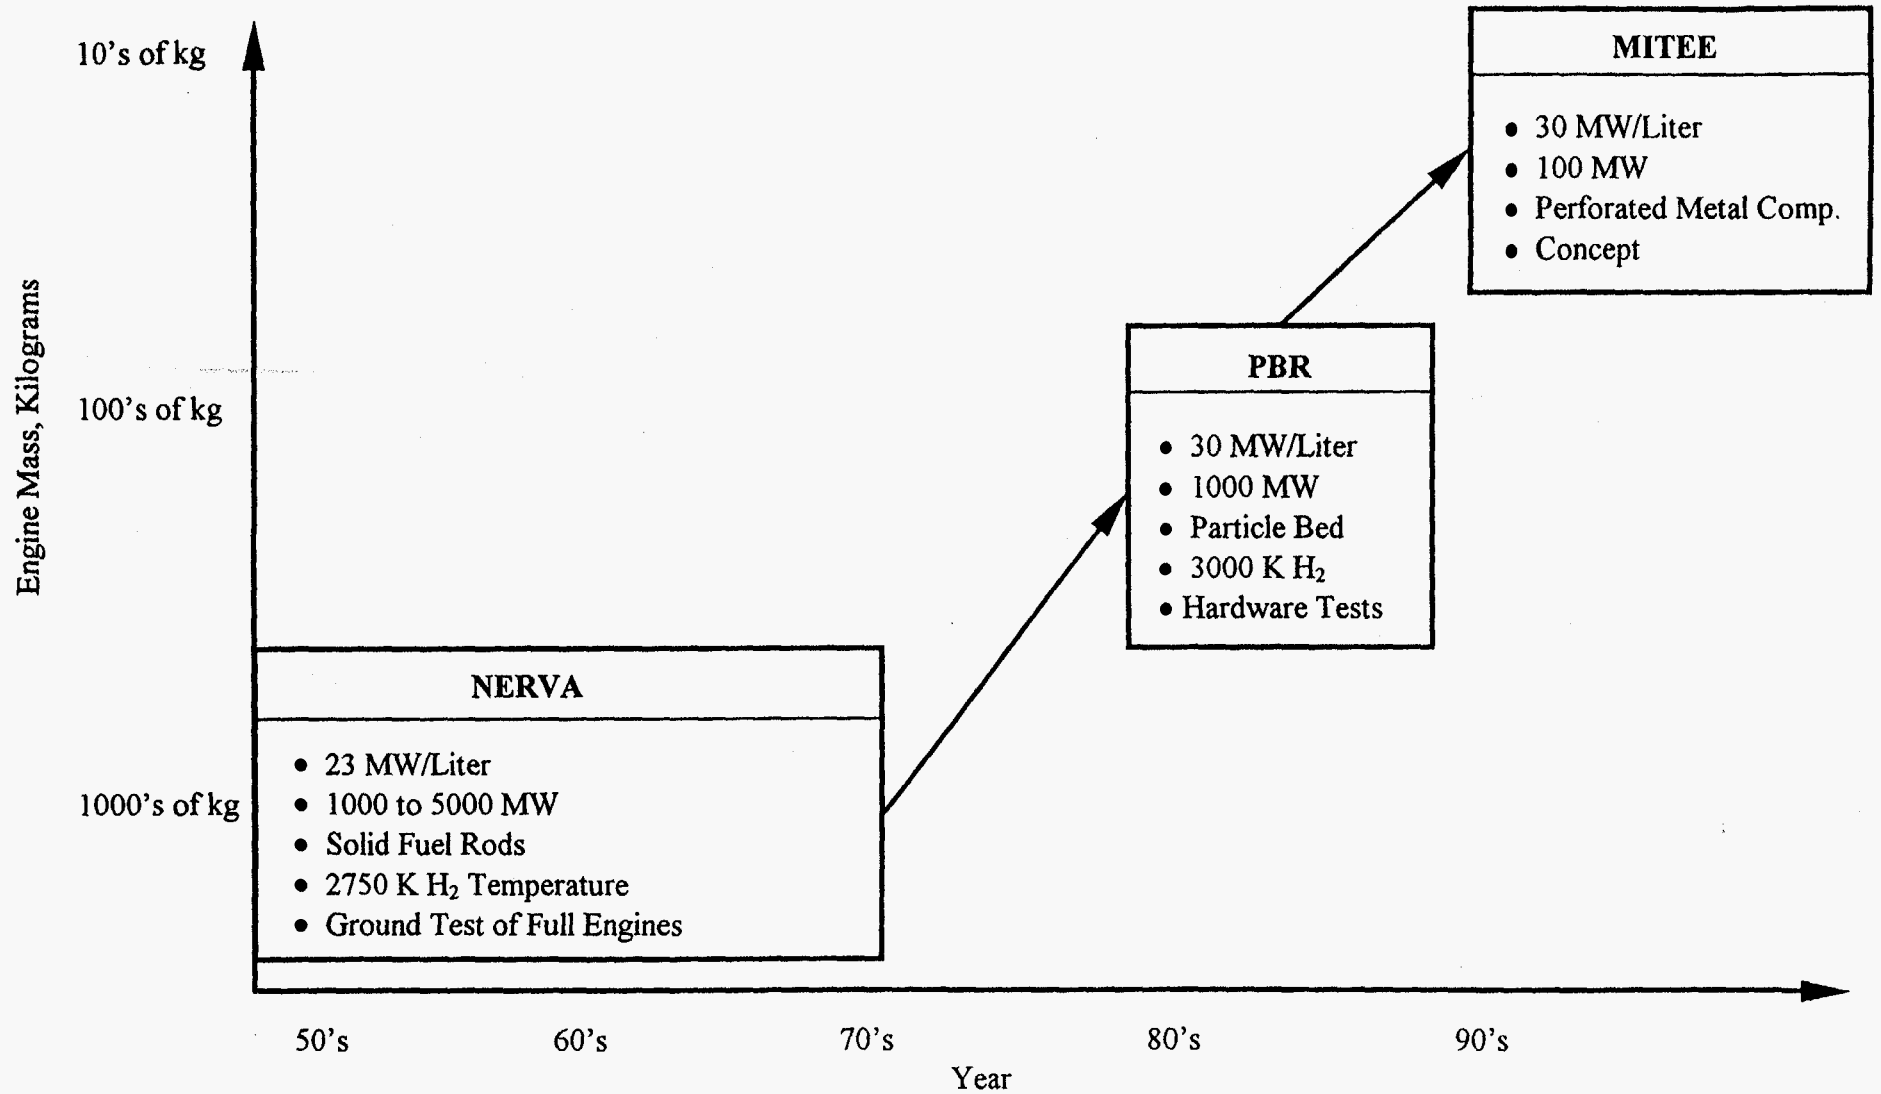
10's of kg

100's of kg

1000's of kg

Engine Mass, Kilograms

MITEE
• 30 MW/Liter
• 100 MW
• Perforated Metal Comp.
• Concept

PBR
• 30 MW/Liter
• 1000 MW
• Particle Bed
• 3000 K $H_2$
• Hardware Tests

NERVA
• 23 MW/Liter
• 1000 to 5000 MW
• Solid Fuel Rods
• 2750 K $H_2$ Temperature
• Ground Test of Full Engines

50's 60's 70's 80's 90's
Year